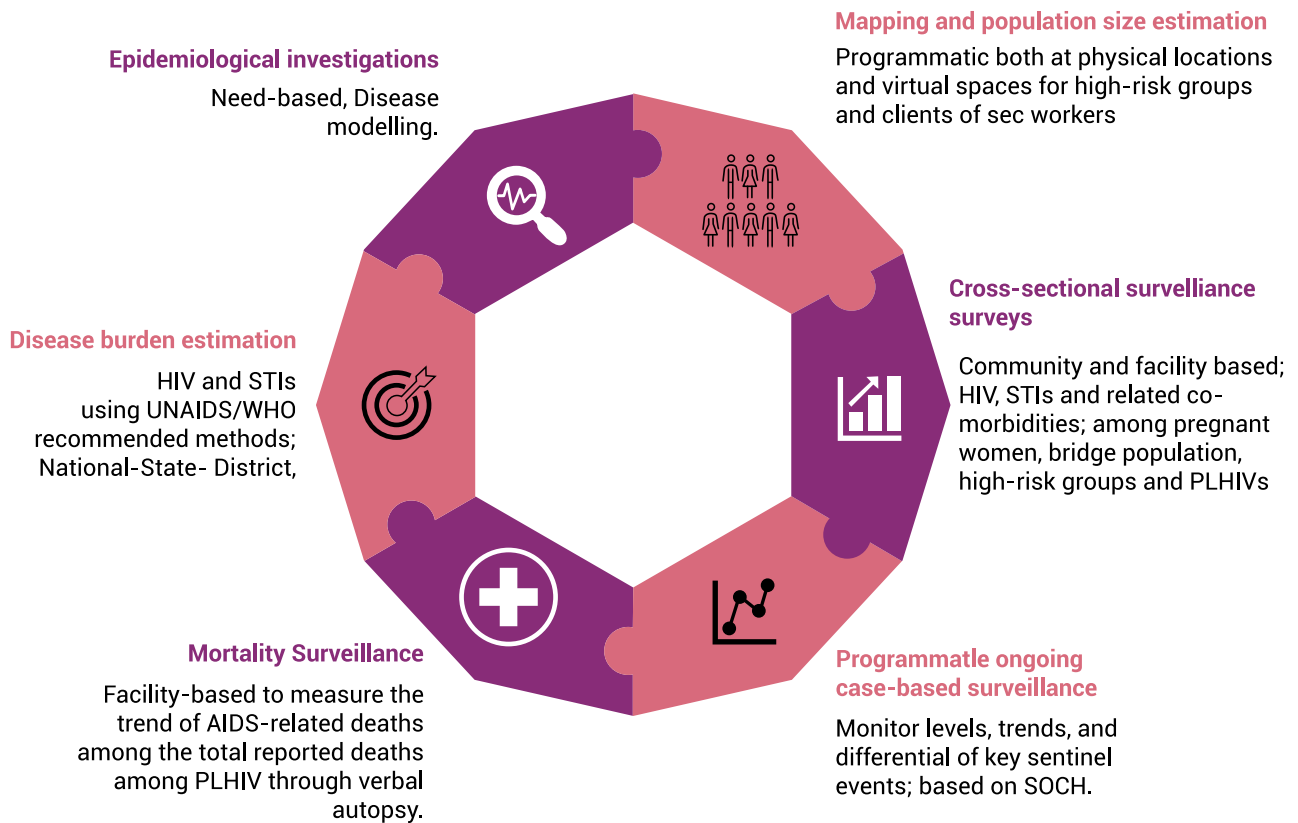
Epidemiological investigations

Need-based, Disease modelling.

Mapping and population size estimation

Programmatic both at physical locations and virtual spaces for high-risk groups and clients of sec workers

Cross-sectional surveillance surveys

Community and facility based; HIV, STIs and related co-morbidities; among pregnant women, bridge population, high-risk groups and PLHIVs

Disease burden estimation

HIV and STIs using UNAIDS/WHO recommended methods; National-State- District,

Mortality Surveillance

Facility-based to measure the trend of AIDS-related deaths among the total reported deaths among PLHIV through verbal autopsy.

Programmatle ongoing case-based surveillance

Monitor levels, trends, and differential of key sentinel events; based on SOCH.